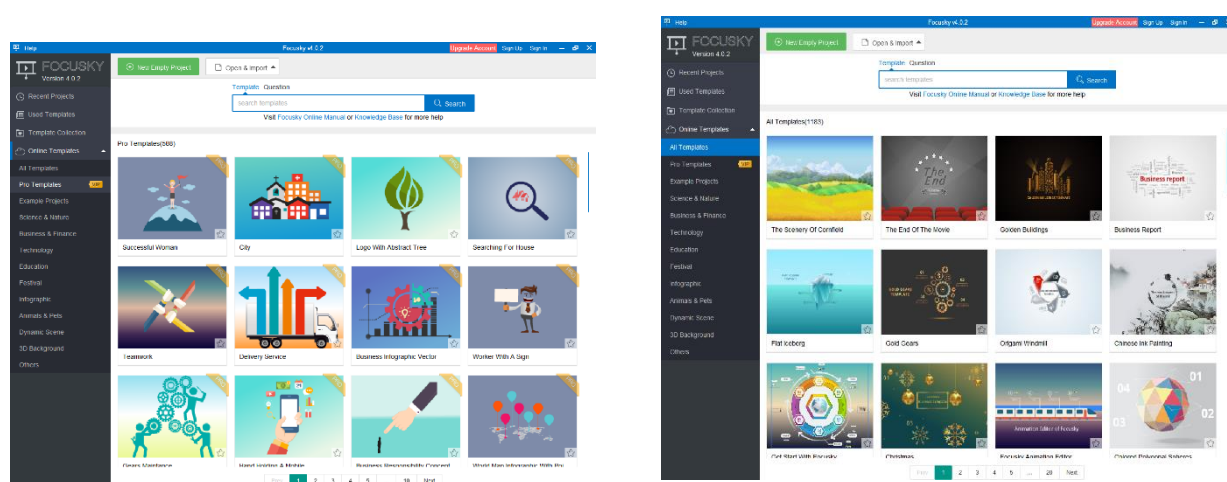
Help Focusky v4.0.2 Upgrade Account Sign Up Sign in

FOCUSKY Version 4.0.2

New Empty Project Open & Import

Template Question

search templates Search

Visit Focusky Online Manual or Knowledge Base for more help

Recent Projects
Used Templates
Template Collection
Online Templates
All Templates
Pro Templates
Example Projects
Science & Nature
Business & Finance
Technology
Education
Festival
Infographic
Animals & Pets
Dynamic Scene
3D Background
Others

Pro Templates(608)

Successful Woman
City
Logo With Abstract Tree
Searching For House
Teamwork
Delivery Service
Business Infographic Vector
Worker With A Sign
Gears Maintance
Hand Holding A Mobile
Business Responsibility Concept
World Map Infographic With Pro

Prev 1 2 3 4 5 ... 16 Next

Help Focusky v4.0.2 Upgrade Account Sign Up Sign in

FOCUSKY Version 4.0.2

New Empty Project Open & Import

Template Question

search templates Search

Visit Focusky Online Manual or Knowledge Base for more help

Recent Projects
Used Templates
Template Collection
Online Templates
All Templates
Pro Templates
Example Projects
Science & Nature
Business & Finance
Technology
Education
Festival
Infographic
Animals & Pets
Dynamic Scene
3D Background
Others

All Templates(1183)

The Scenery Of Cornfield
The End Of The Movie
Golden Buildings
Business Report
Flat Iceberg
Gold Gears
Origami Windmill
Chinese Ink Painting
Get Start With Focusky
Christmas
Focusky Animation Editor
Colored Polygonal Spheres

Prev 1 2 3 4 5 ... 29 Next